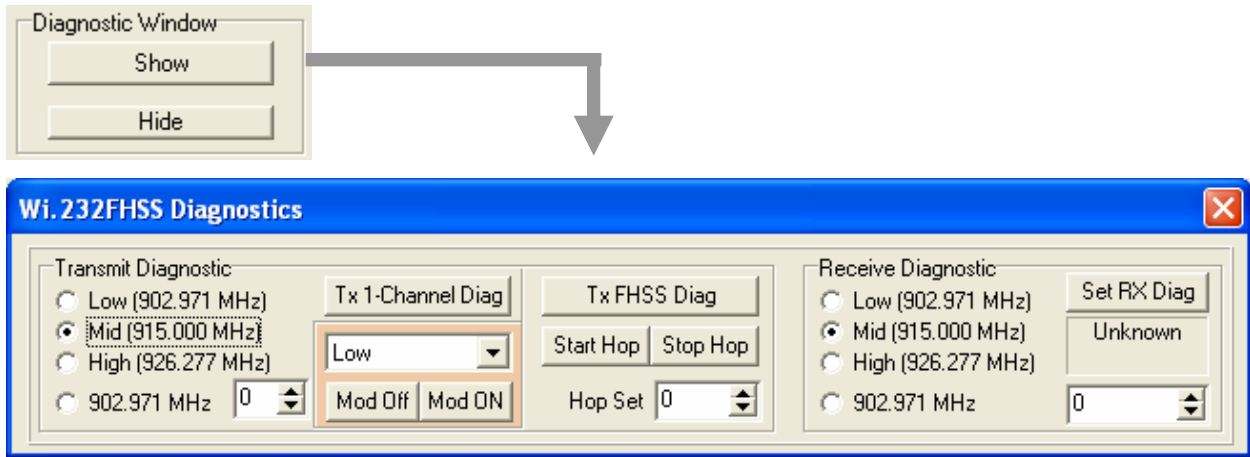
Diagnostic Window

Show

Hide

Wi.232FHSS Diagnostics

Transmit Diagnostic

Low (902.971 MHz)

Mid (915.000 MHz)

High (926.277 MHz)

902.971 MHz

0

Tx 1-Channel Diag

Low

Mod Off

Mod ON

Tx FHSS Diag

Start Hop

Stop Hop

Hop Set

0

Receive Diagnostic

Low (902.971 MHz)

Mid (915.000 MHz)

High (926.277 MHz)

902.971 MHz

Set RX Diag

Unknown

0